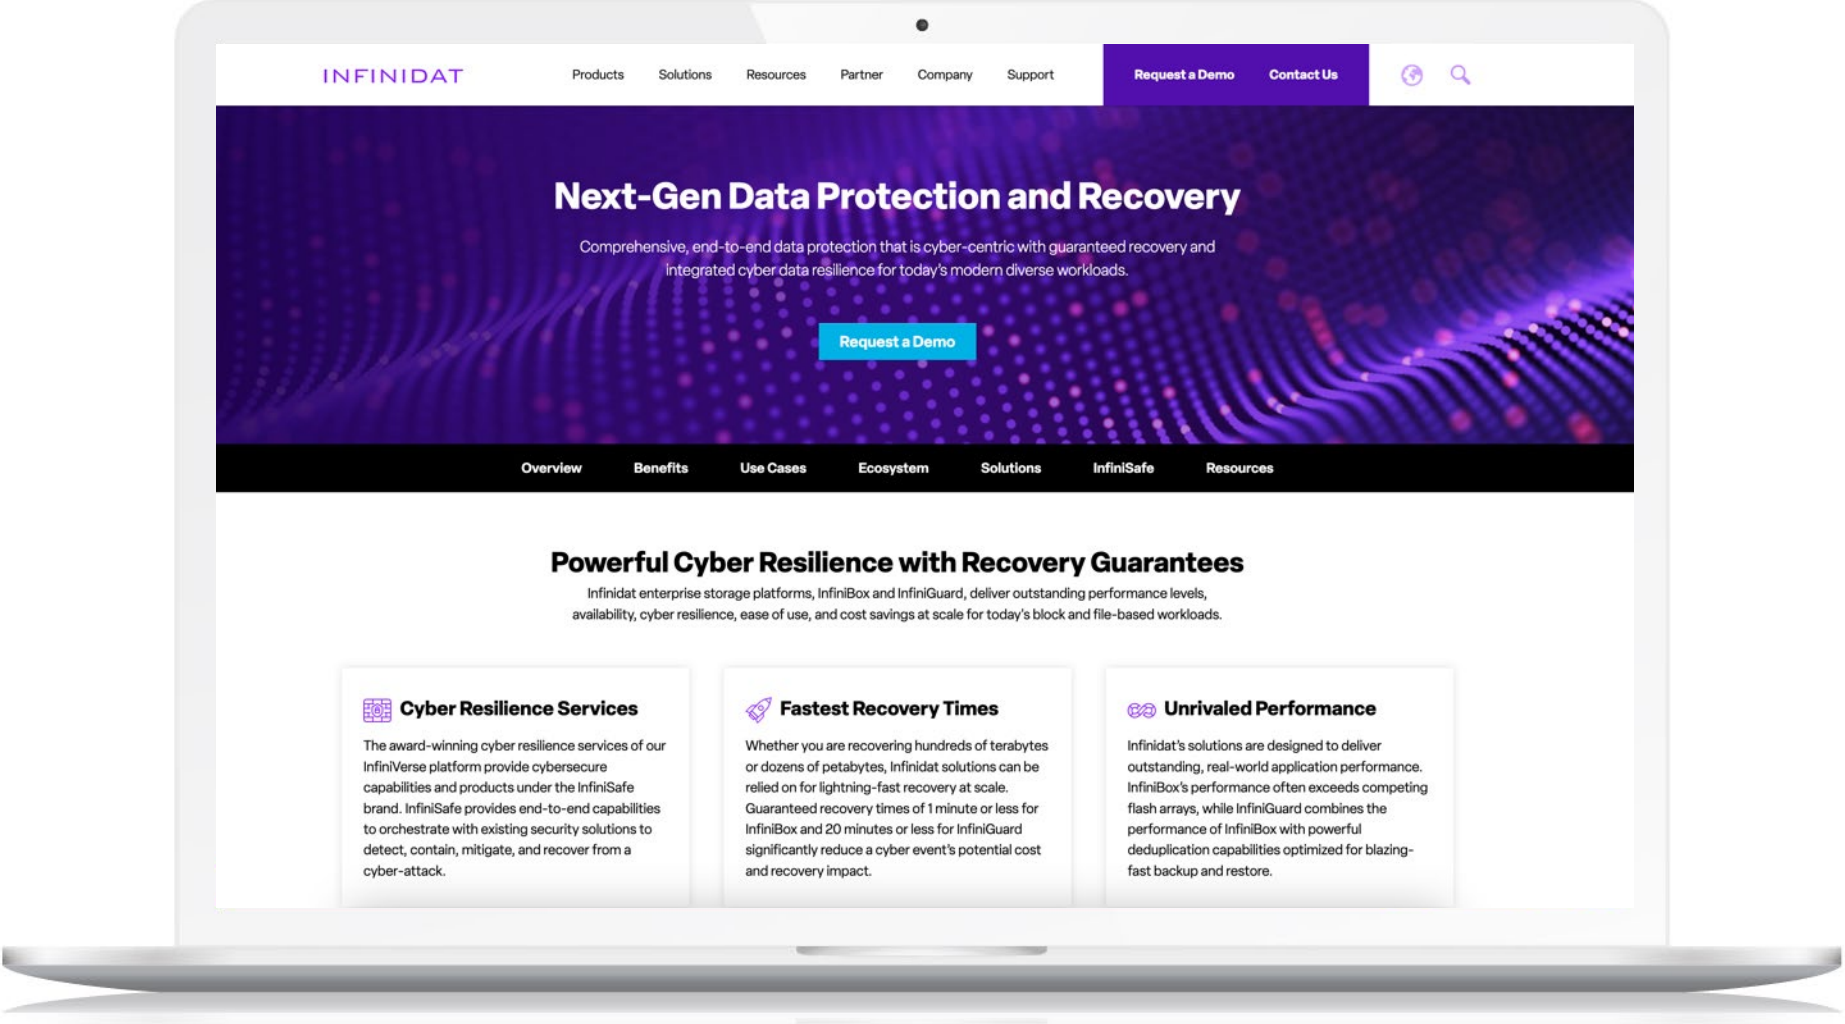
INFINIDAT

Products Solutions Resources Partner Company Support

Request a Demo Contact Us

Next-Gen Data Protection and Recovery

Comprehensive, end-to-end data protection that is cyber-centric with guaranteed recovery and integrated cyber data resilience for today's modern diverse workloads.

Request a Demo

Overview Benefits Use Cases Ecosystem Solutions InfiniSafe Resources

Powerful Cyber Resilience with Recovery Guarantees

Infinidat enterprise storage platforms, InfiniBox and InfiniGuard, deliver outstanding performance levels, availability, cyber resilience, ease of use, and cost savings at scale for today's block and file-based workloads.

Cyber Resilience Services

The award-winning cyber resilience services of our InfiniVerse platform provide cybersecure capabilities and products under the InfiniSafe brand. InfiniSafe provides end-to-end capabilities to orchestrate with existing security solutions to detect, contain, mitigate, and recover from a cyber-attack.

Fastest Recovery Times

Whether you are recovering hundreds of terabytes or dozens of petabytes, Infinidat solutions can be relied on for lightning-fast recovery at scale. Guaranteed recovery times of 1 minute or less for InfiniBox and 20 minutes or less for InfiniGuard significantly reduce a cyber event's potential cost and recovery impact.

Unrivaled Performance

Infinidat's solutions are designed to deliver outstanding, real-world application performance. InfiniBox's performance often exceeds competing flash arrays, while InfiniGuard combines the performance of InfiniBox with powerful deduplication capabilities optimized for blazing-fast backup and restore.